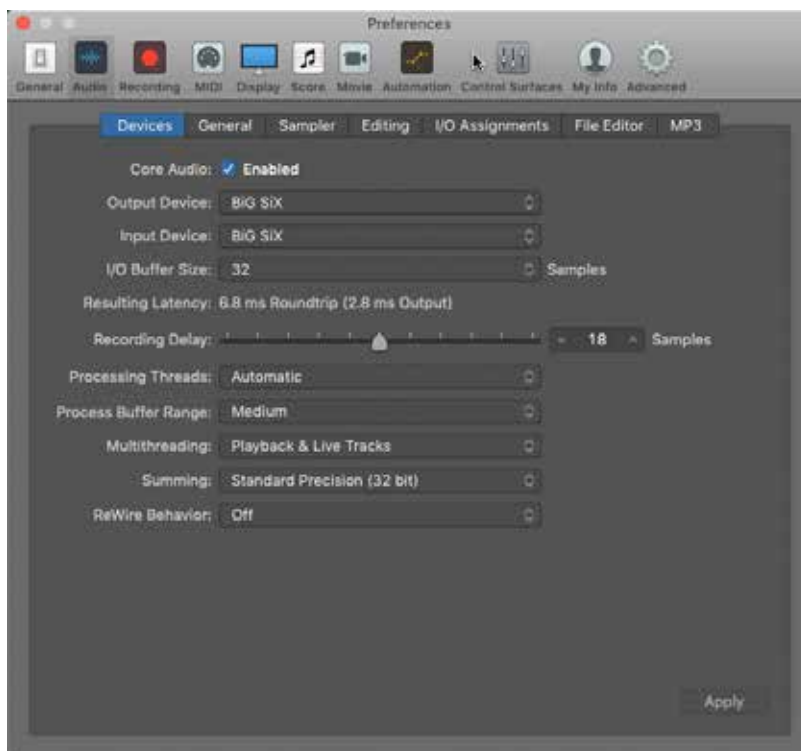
Preferences

General Audio Recording MIDI Display Score Movie Automation Control Surfaces My Info Advanced

Devices General Sampler Editing I/O Assignments File Editor MP3

Core Audio: ✓ Enabled

Output Device: BiG SiX

Input Device: BiG SiX

I/O Buffer Size: 32 Samples

Resulting Latency: 6.8 ms Roundtrip (2.8 ms Output)

Recording Delay: 18 Samples

Processing Threads: Automatic

Process Buffer Range: Medium

Multithreading: Playback & Live Tracks

Summing: Standard Precision (32 bit)

ReWire Behavior: Off

Apply